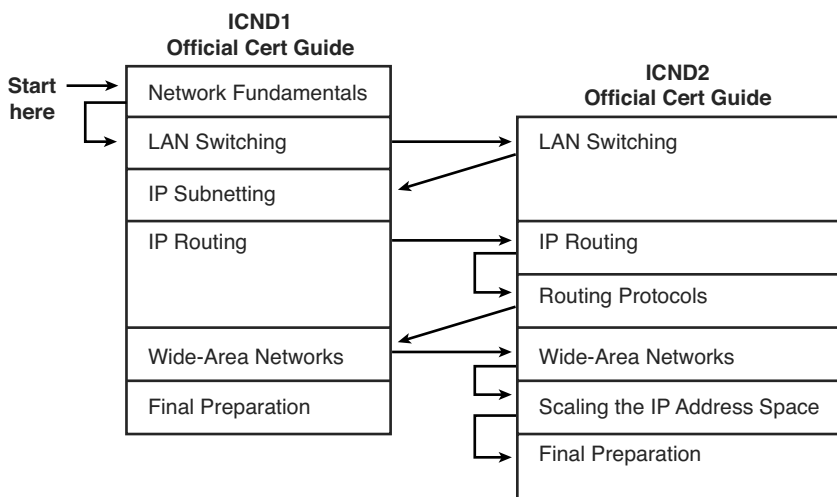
ICND1
Official Cert Guide

Start here

Network Fundamentals

LAN Switching

IP Subnetting

IP Routing

Wide-Area Networks

Final Preparation

ICND2
Official Cert Guide

LAN Switching

IP Routing

Routing Protocols

Wide-Area Networks

Scaling the IP Address Space

Final Preparation